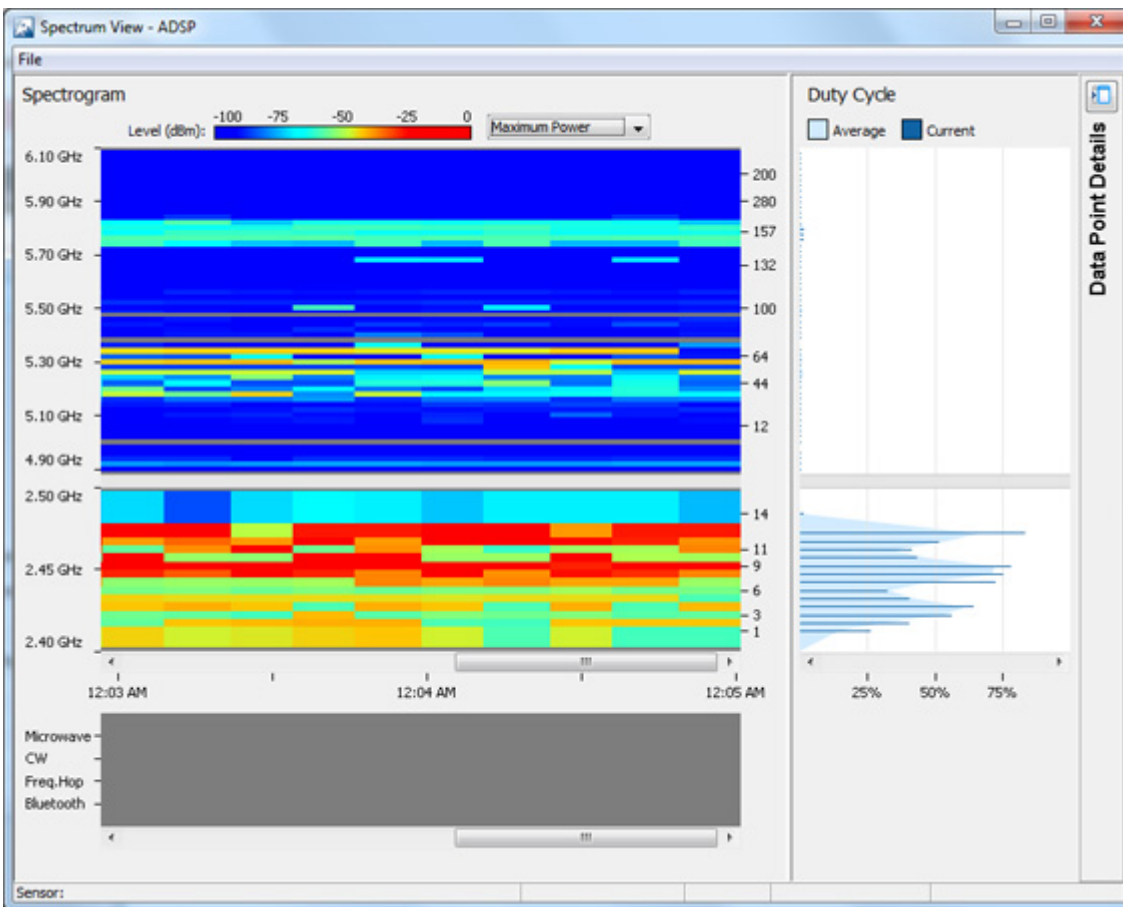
Spectrum View - ADSP

File

Spectrogram

Level (dBm): -100 -75 -50 -25 0

Maximum Power

6.10 GHz
5.90 GHz
5.70 GHz
5.50 GHz
5.30 GHz
5.10 GHz
4.90 GHz
2.50 GHz
2.45 GHz
2.40 GHz

200
280
157
132
100
64
44
12
14
11
9
6
3
1

12:03 AM
12:04 AM
12:05 AM

Microwave
CW
Freq.Hop
Bluetooth

Duty Cycle

Average
Current

25%
50%
75%

Data Point Details

Sensor: